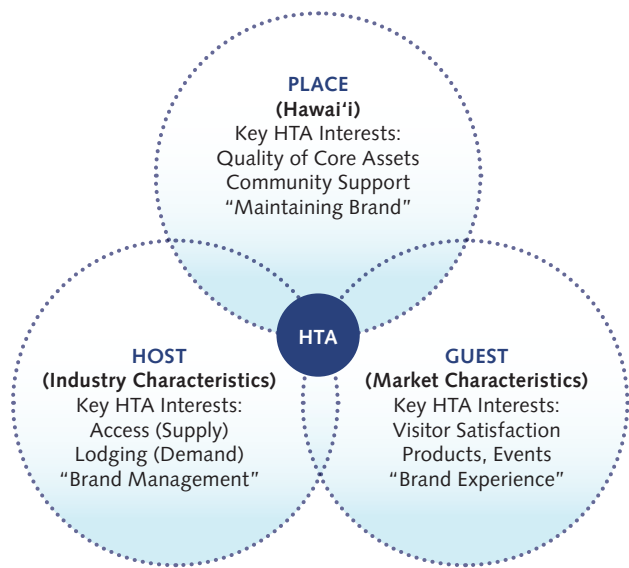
PLACE
(Hawai‘i)
Key HTA Interests:
Quality of Core Assets
Community Support
“Maintaining Brand”

HTA

HOST
(Industry Characteristics)
Key HTA Interests:
Access (Supply)
Lodging (Demand)
“Brand Management”

GUEST
(Market Characteristics)
Key HTA Interests:
Visitor Satisfaction
Products, Events
“Brand Experience”